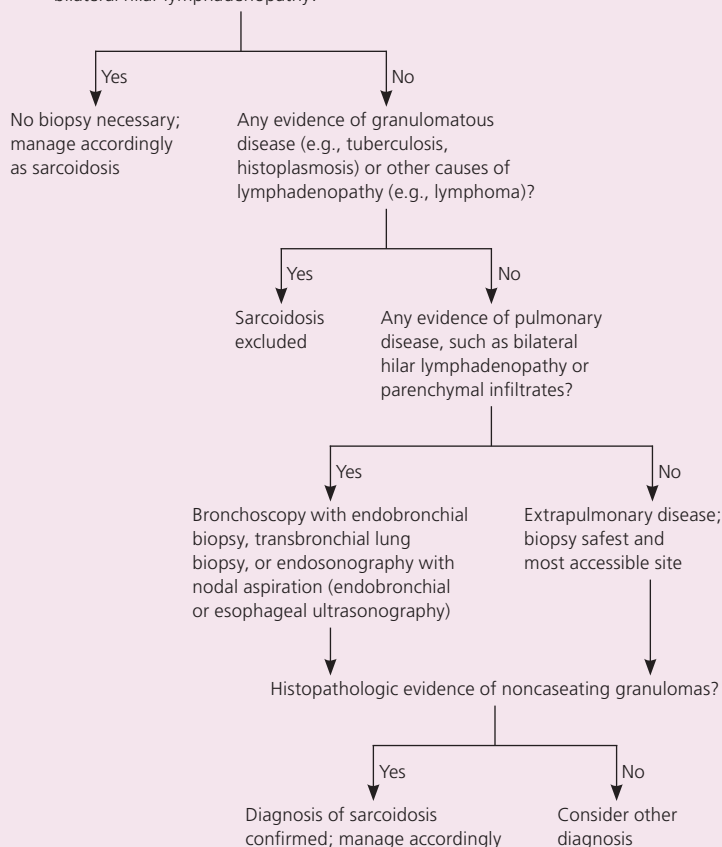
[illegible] hilar lymphadenopathy?

Yes

No biopsy necessary; manage accordingly as sarcoidosis

No

Any evidence of granulomatous disease (e.g., tuberculosis, histoplasmosis) or other causes of lymphadenopathy (e.g., lymphoma)?

Yes

Sarcoidosis excluded

No

Any evidence of pulmonary disease, such as bilateral hilar lymphadenopathy or parenchymal infiltrates?

Yes

Bronchoscopy with endobronchial biopsy, transbronchial lung biopsy, or endosonography with nodal aspiration (endobronchial or esophageal ultrasonography)

No

Extrapulmonary disease; biopsy safest and most accessible site

Histopathologic evidence of noncaseating granulomas?

Yes

Diagnosis of sarcoidosis confirmed; manage accordingly

No

Consider other diagnosis